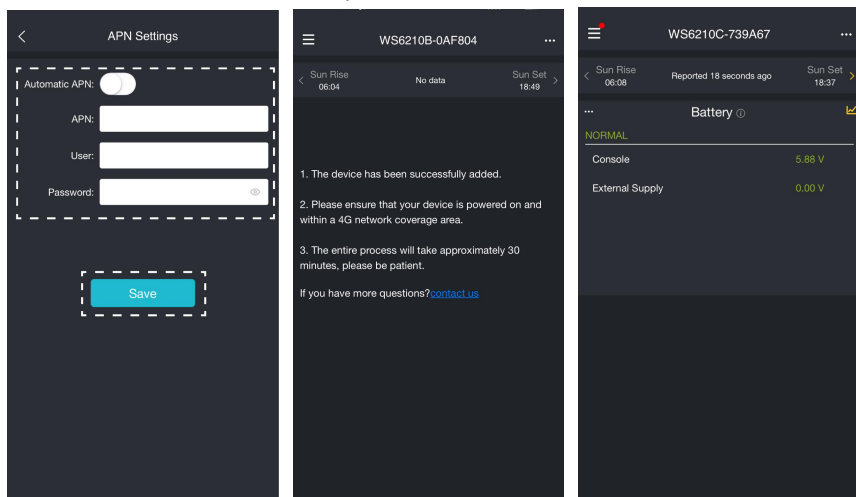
APN Settings

Automatic APN:

APN:

User:

Password:

Save

WS6210B-0AF804

Sun Rise 06:04

No data

Sun Set 18:49

1. The device has been successfully added.

2. Please ensure that your device is powered on and within a 4G network coverage area.

3. The entire process will take approximately 30 minutes, please be patient.

If you have more questions?contact us

WS6210C-739A67

Sun Rise 06:08

Reported 18 seconds ago

Sun Set 18:37

Battery

NORMAL

Console 5.88 V

External Supply 0.00 V